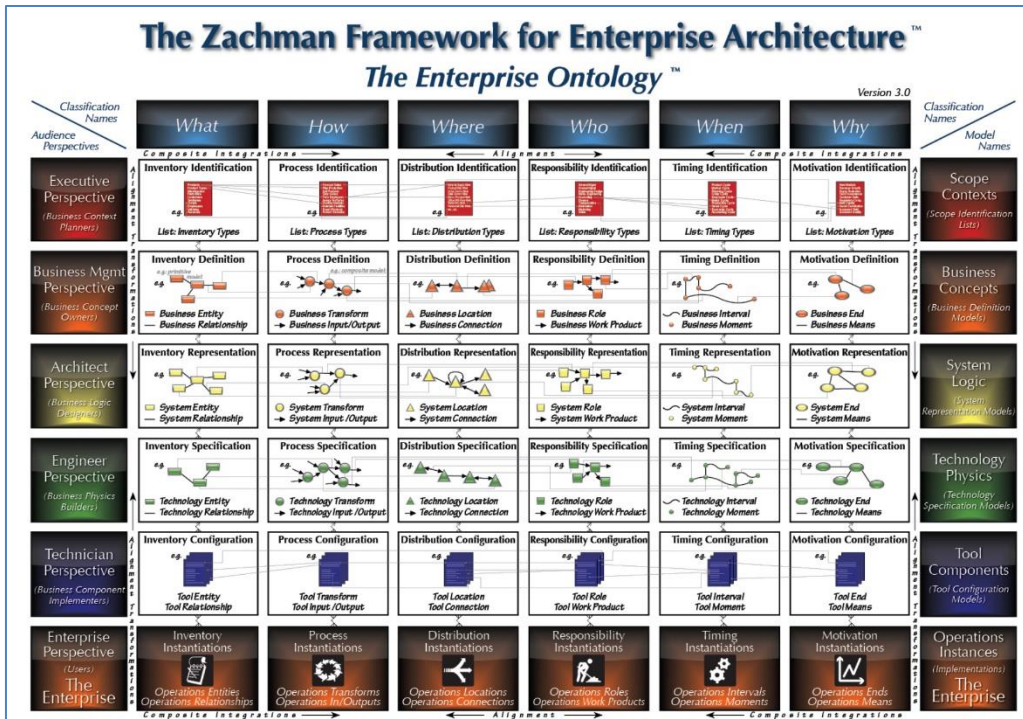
The Zachman Framework for Enterprise Architecture ™

The Enterprise Ontology ™

Version 3.0

Classification Names

Audience Perspectives

What | How | Where | Who | When | Why

Classification Names

Model Names

Composite Integrations — Alignment — Composite Integrations

| | What | How | Where | Who | When | Why | |
|---|---|---|---|---|---|---|---|
| Executive Perspective (Business Context Planners) | Inventory Identification e.g. List: Inventory Types | Process Identification e.g. List: Process Types | Distribution Identification e.g. List: Distribution Types | Responsibility Identification e.g. List: Responsibility Types | Timing Identification e.g. List: Timing Types | Motivation Identification e.g. List: Motivation Types | Scope Contexts (Scope Identification Lists) |
| Business Mgmt Perspective (Business Concept Owners) | Inventory Definition e.g. primitive model; Business Entity; Business Relationship | Process Definition e.g. composite model; Business Transform; Business Input/Output | Distribution Definition e.g. Business Location; Business Connection | Responsibility Definition e.g. Business Role; Business Work Product | Timing Definition e.g. Business Interval; Business Moment | Motivation Definition e.g. Business End; Business Means | Business Concepts (Business Definition Models) |
| Architect Perspective (Business Logic Designers) | Inventory Representation e.g. System Entity; System Relationship | Process Representation e.g. System Transform; System Input/Output | Distribution Representation e.g. System Location; System Connection | Responsibility Representation e.g. System Role; System Work Product | Timing Representation e.g. System Interval; System Moment | Motivation Representation e.g. System End; System Means | System Logic (System Representation Models) |
| Engineer Perspective (Business Physics Builders) | Inventory Specification e.g. Technology Entity; Technology Relationship | Process Specification e.g. Technology Transform; Technology Input/Output | Distribution Specification e.g. Technology Location; Technology Connection | Responsibility Specification e.g. Technology Role; Technology Work Product | Timing Specification e.g. Technology Interval; Technology Moment | Motivation Specification e.g. Technology End; Technology Means | Technology Physics (Technology Specification Models) |
| Technician Perspective (Business Component Implementers) | Inventory Configuration e.g. Tool Entity; Tool Relationship | Process Configuration e.g. Tool Transform; Tool Input/Output | Distribution Configuration e.g. Tool Location; Tool Connection | Responsibility Configuration e.g. Tool Role; Tool Work Product | Timing Configuration e.g. Tool Interval; Tool Moment | Motivation Configuration e.g. Tool End; Tool Means | Tool Components (Tool Configuration Models) |
| Enterprise Perspective (Users) The Enterprise | Inventory Instantiations; Operations Entities; Operations Relationships | Process Instantiations; Operations Transforms; Operations In/Outputs | Distribution Instantiations; Operations Locations; Operations Connections | Responsibility Instantiations; Operations Roles; Operations Work Products | Timing Instantiations; Operations Intervals; Operations Moments | Motivation Instantiations; Operations Ends; Operations Means | Operations Instances (Implementations) The Enterprise |

Alignment Transformations

Composite Integrations — Alignment — Composite Integrations